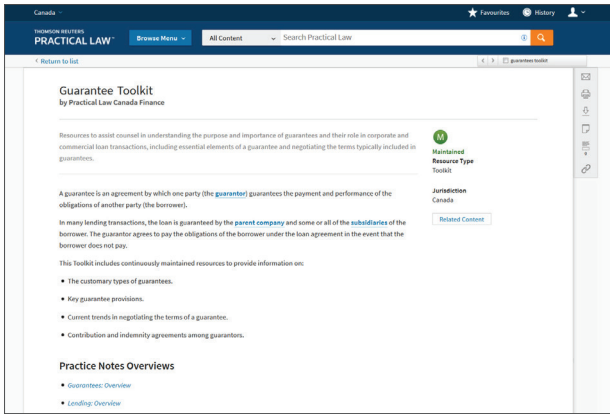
Canada

Favourites History

THOMSON REUTERS
PRACTICAL LAW

Browse Menu

All Content

Search Practical Law

Return to list

guarantees toolkit

Guarantee Toolkit
by Practical Law Canada Finance

Resources to assist counsel in understanding the purpose and importance of guarantees and their role in corporate and commercial loan transactions, including essential elements of a guarantee and negotiating the terms typically included in guarantees.

M
Maintained
Resource Type
Toolkit

Jurisdiction
Canada

Related Content

A guarantee is an agreement by which one party (the guarantor) guarantees the payment and performance of the obligations of another party (the borrower).

In many lending transactions, the loan is guaranteed by the parent company and some or all of the subsidiaries of the borrower. The guarantor agrees to pay the obligations of the borrower under the loan agreement in the event that the borrower does not pay.

This Toolkit includes continuously maintained resources to provide information on:

• The customary types of guarantees.

• Key guarantee provisions.

• Current trends in negotiating the terms of a guarantee.

• Contribution and indemnity agreements among guarantors.

Practice Notes Overviews

• Guarantees: Overview

• Lending: Overview